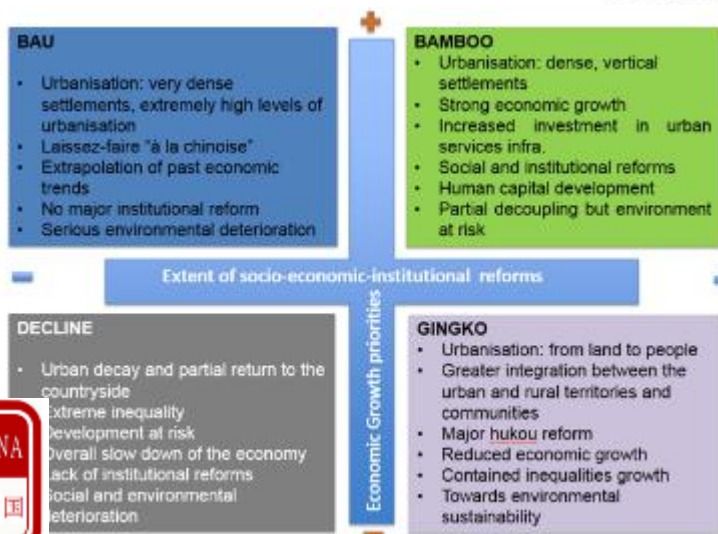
BAU

- Urbanisation: very dense settlements, extremely high levels of urbanisation
- Laissez-faire "à la chinoise"
- Extrapolation of past economic trends
- No major institutional reform
- Serious environmental deterioration

+

BAMBOO

- Urbanisation: dense, vertical settlements
- Strong economic growth
- Increased investment in urban services infra.
- Social and institutional reforms
- Human capital development
- Partial decoupling but environment at risk

−

Extent of socio-economic-institutional reforms

Economic Growth priorities

DECLINE

- Urban decay and partial return to the countryside
- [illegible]xtreme inequality
- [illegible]evelopment at risk
- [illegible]verall slow down of the economy
- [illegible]ack of institutional reforms
- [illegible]ocial and environmental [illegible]eterioration

NA
国

GINGKO

- Urbanisation: from land to people
- Greater integration between the urban and rural territories and communities
- Major hukou reform
- Reduced economic growth
- Contained inequalities growth
- Towards environmental sustainability